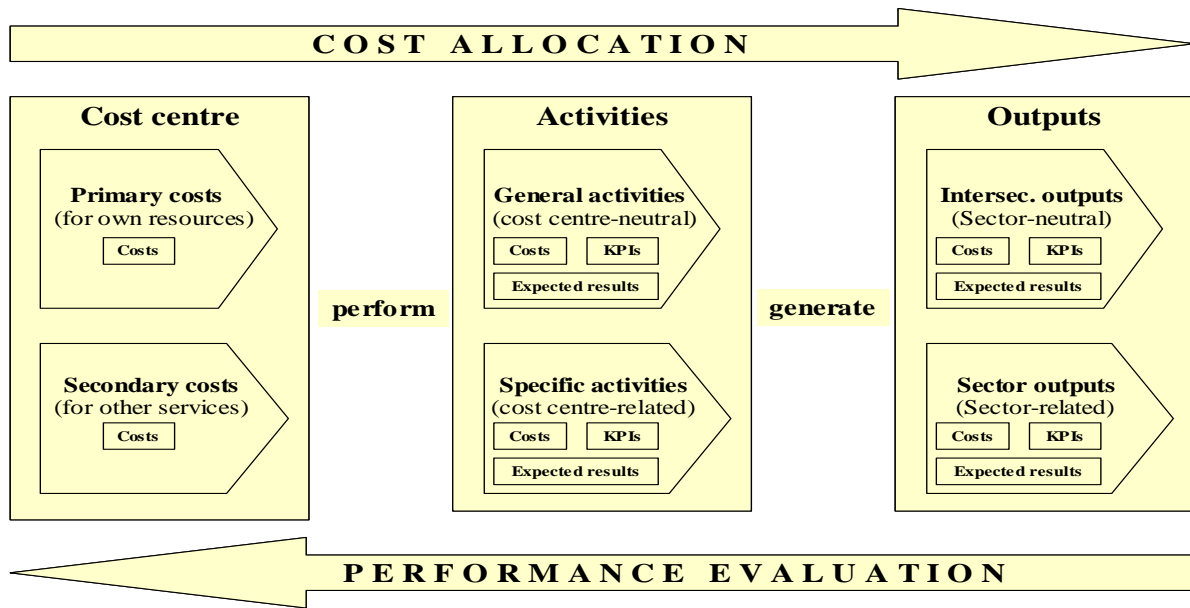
COST ALLOCATION

Cost centre

Primary costs
(for own resources)

Costs

Secondary costs
(for other services)

Costs

perform

Activities

General activities
(cost centre-neutral)

Costs

KPIs

Expected results

Specific activities
(cost centre-related)

Costs

KPIs

Expected results

generate

Outputs

Intersec. outputs
(Sector-neutral)

Costs

KPIs

Expected results

Sector outputs
(Sector-related)

Costs

KPIs

Expected results

PERFORMANCE EVALUATION